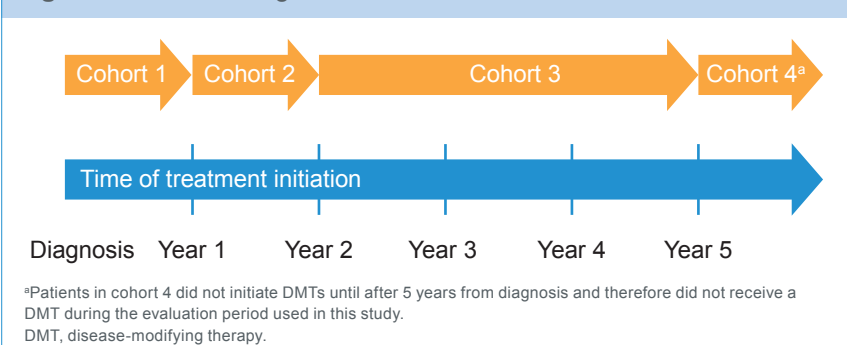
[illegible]

Cohort 1 Cohort 2 Cohort 3 Cohort 4$^a$

Time of treatment initiation

Diagnosis Year 1 Year 2 Year 3 Year 4 Year 5

$^a$Patients in cohort 4 did not initiate DMTs until after 5 years from diagnosis and therefore did not receive a DMT during the evaluation period used in this study.
DMT, disease-modifying therapy.